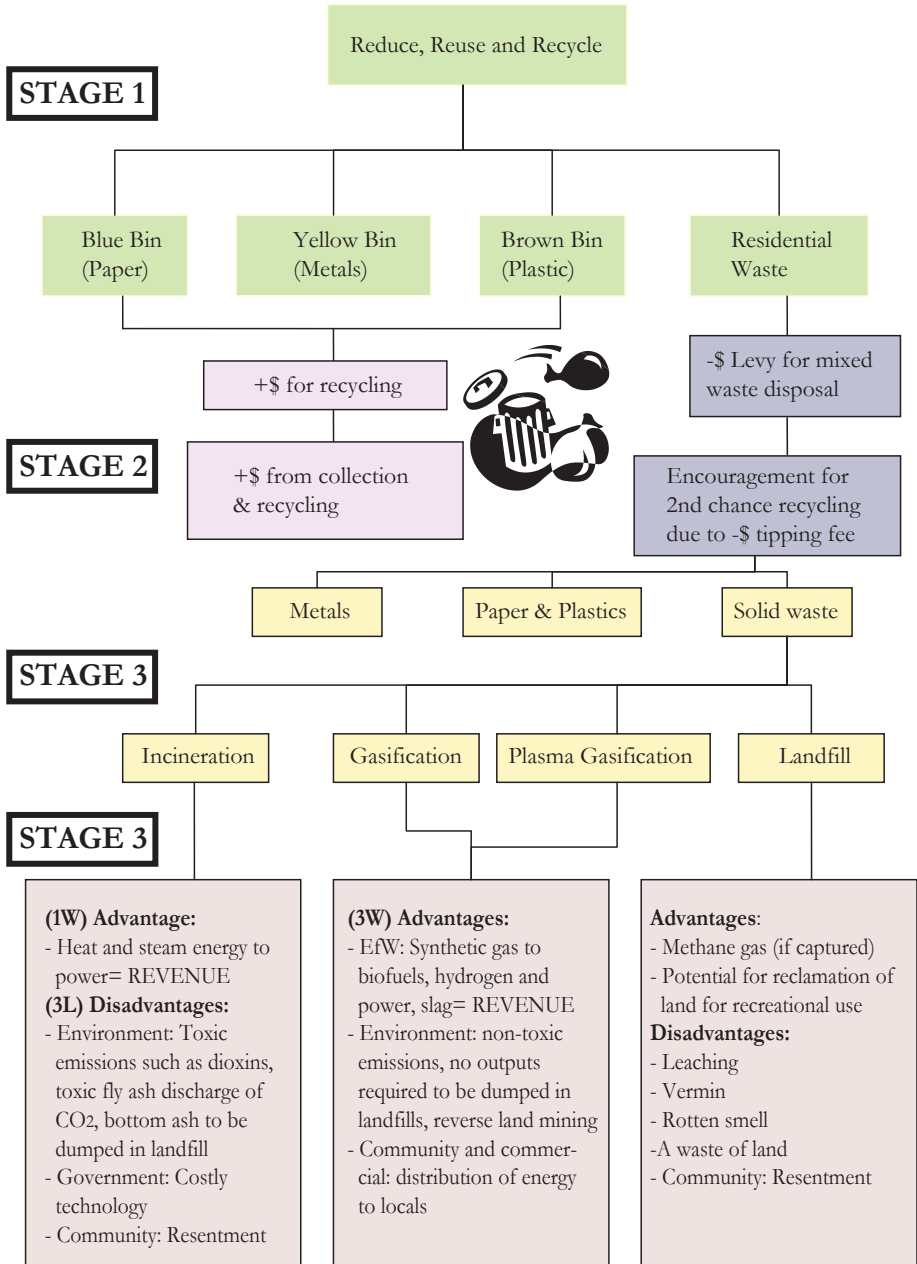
Reduce, Reuse and Recycle

STAGE 1

Blue Bin (Paper)

Yellow Bin (Metals)

Brown Bin (Plastic)

Residential Waste

+$ for recycling

-$ Levy for mixed waste disposal

STAGE 2

+$ from collection & recycling

Encouragement for 2nd chance recycling due to -$ tipping fee

Metals

Paper & Plastics

Solid waste

STAGE 3

Incineration

Gasification

Plasma Gasification

Landfill

STAGE 3

**(1W) Advantage:**
- Heat and steam energy to power= REVENUE
**(3L) Disadvantages:**
- Environment: Toxic emissions such as dioxins, toxic fly ash discharge of $CO_2$, bottom ash to be dumped in landfill
- Government: Costly technology
- Community: Resentment

**(3W) Advantages:**
- EfW: Synthetic gas to biofuels, hydrogen and power, slag= REVENUE
- Environment: non-toxic emissions, no outputs required to be dumped in landfills, reverse land mining
- Community and commercial: distribution of energy to locals

**Advantages**:
- Methane gas (if captured)
- Potential for reclamation of land for recreational use
**Disadvantages:**
- Leaching
- Vermin
- Rotten smell
-A waste of land
- Community: Resentment